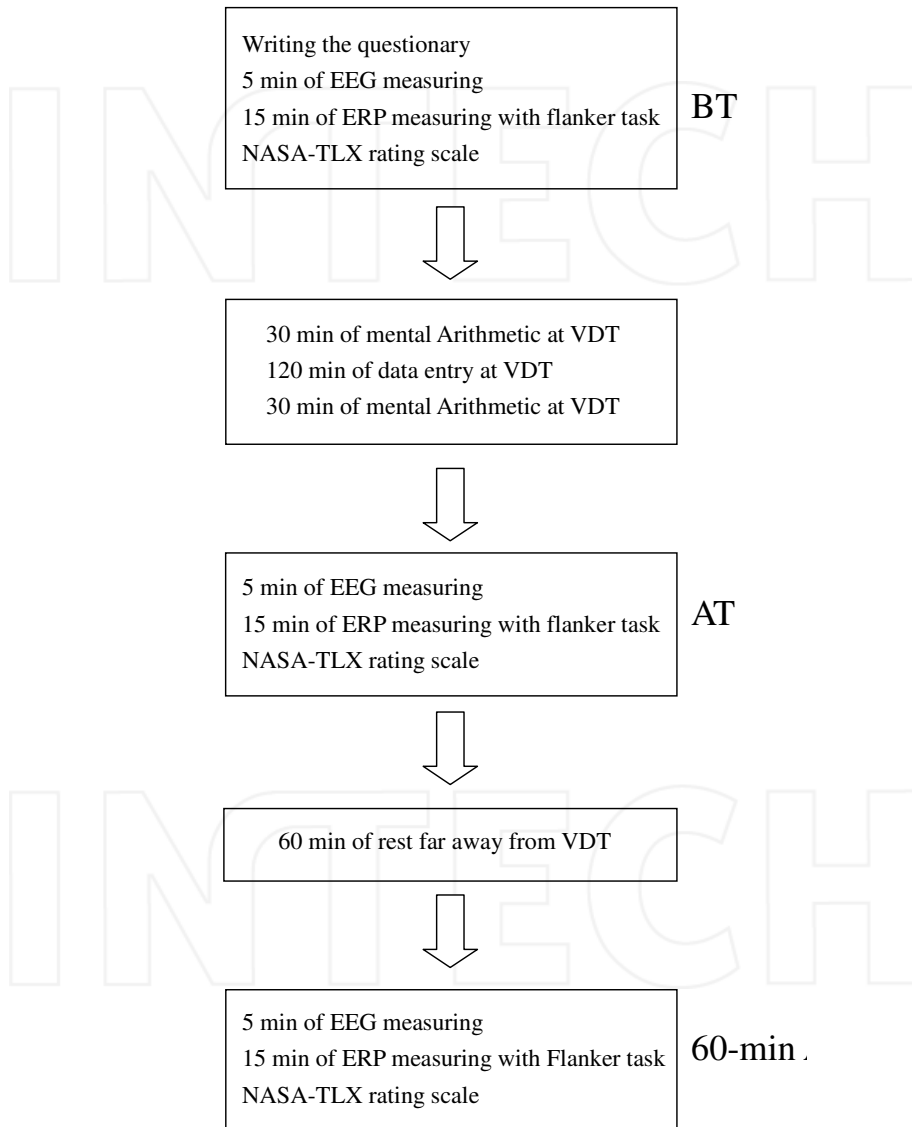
Writing the questionary
5 min of EEG measuring
15 min of ERP measuring with flanker task
NASA-TLX rating scale

BT

30 min of mental Arithmetic at VDT
120 min of data entry at VDT
30 min of mental Arithmetic at VDT

5 min of EEG measuring
15 min of ERP measuring with flanker task
NASA-TLX rating scale

AT

60 min of rest far away from VDT

5 min of EEG measuring
15 min of ERP measuring with Flanker task
NASA-TLX rating scale

60-min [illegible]